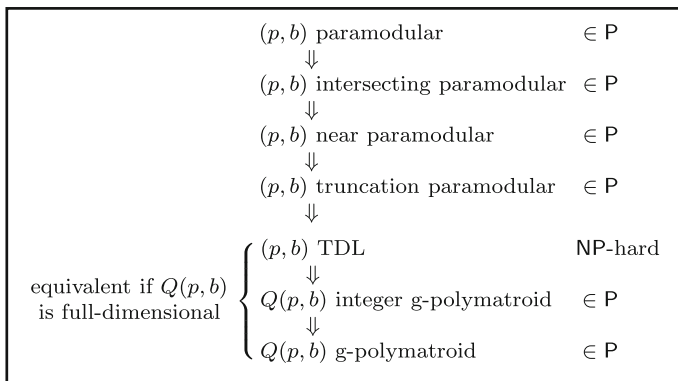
$(p, b)$ paramodular $\in \mathsf{P}$

$\Downarrow$

$(p, b)$ intersecting paramodular $\in \mathsf{P}$

$\Downarrow$

$(p, b)$ near paramodular $\in \mathsf{P}$

$\Downarrow$

$(p, b)$ truncation paramodular $\in \mathsf{P}$

$\Downarrow$

equivalent if $Q(p, b)$ is full-dimensional

$(p, b)$ TDL NP-hard

$\Downarrow$

$Q(p, b)$ integer g-polymatroid $\in \mathsf{P}$

$\Downarrow$

$Q(p, b)$ g-polymatroid $\in \mathsf{P}$